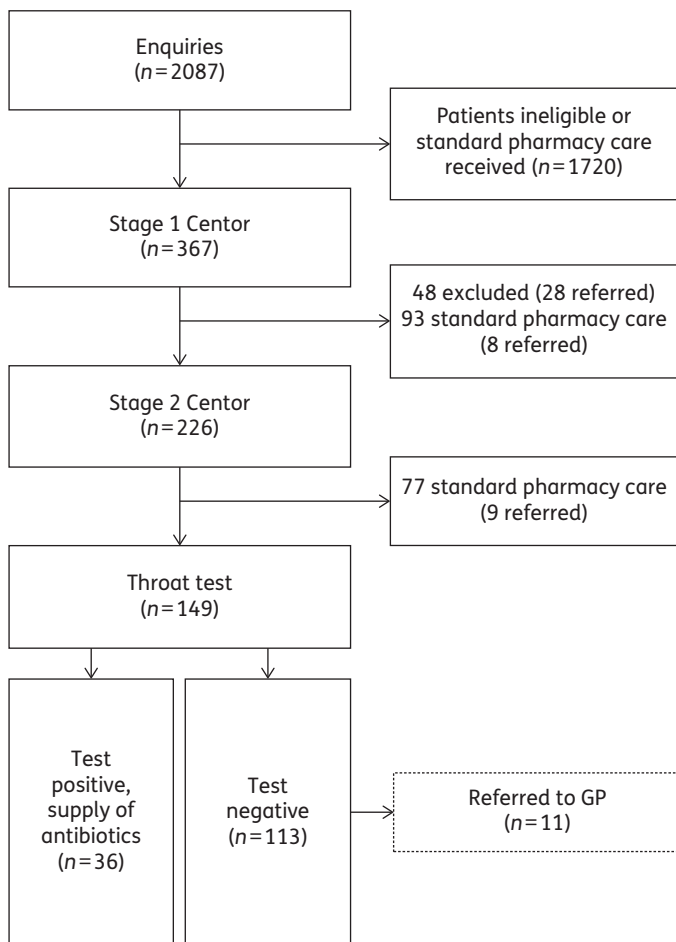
Enquiries
($n = 2087$)

Patients ineligible or standard pharmacy care received ($n = 1720$)

Stage 1 Centor
($n = 367$)

48 excluded (28 referred)
93 standard pharmacy care
(8 referred)

Stage 2 Centor
($n = 226$)

77 standard pharmacy care
(9 referred)

Throat test
($n = 149$)

Test positive, supply of antibiotics
($n = 36$)

Test negative
($n = 113$)

Referred to GP
($n = 11$)